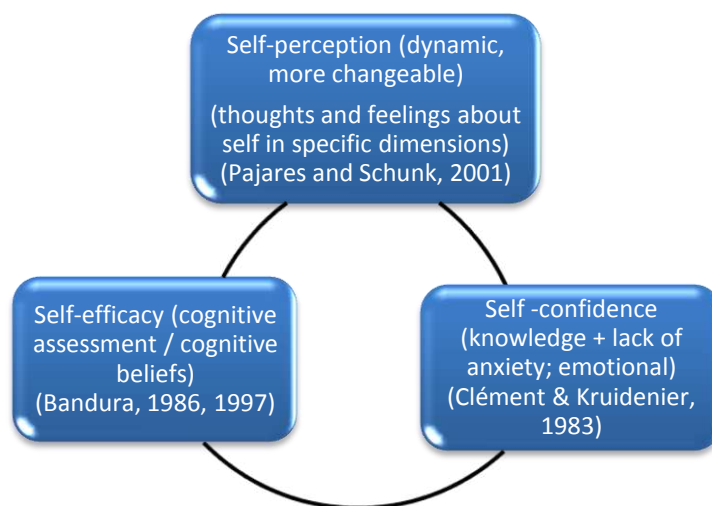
Self-perception (dynamic, more changeable)

(thoughts and feelings about self in specific dimensions) (Pajares and Schunk, 2001)

Self-efficacy (cognitive assessment / cognitive beliefs) (Bandura, 1986, 1997)

Self -confidence (knowledge + lack of anxiety; emotional) (Clément & Kruidenier, 1983)